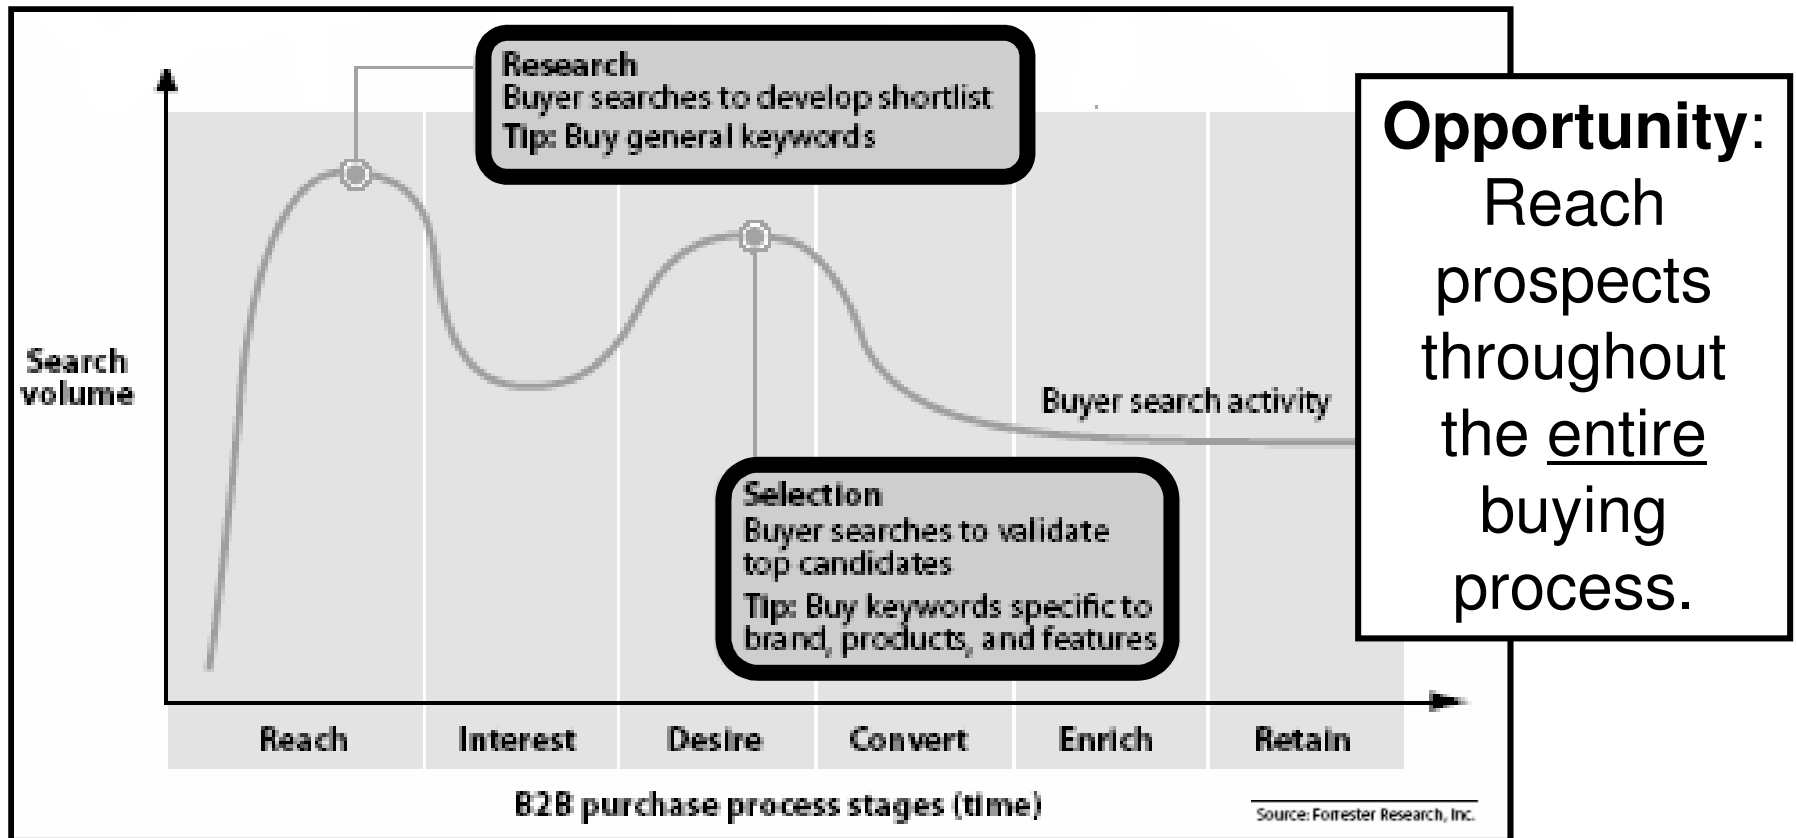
Research
Buyer searches to develop shortlist
Tip: Buy general keywords

Opportunity: Reach prospects throughout the entire buying process.

Search volume

Buyer search activity

Selection
Buyer searches to validate top candidates
Tip: Buy keywords specific to brand, products, and features

| Reach | Interest | Desire | Convert | Enrich | Retain |
|---|---|---|---|---|---|

B2B purchase process stages (time)

Source: Forrester Research, Inc.